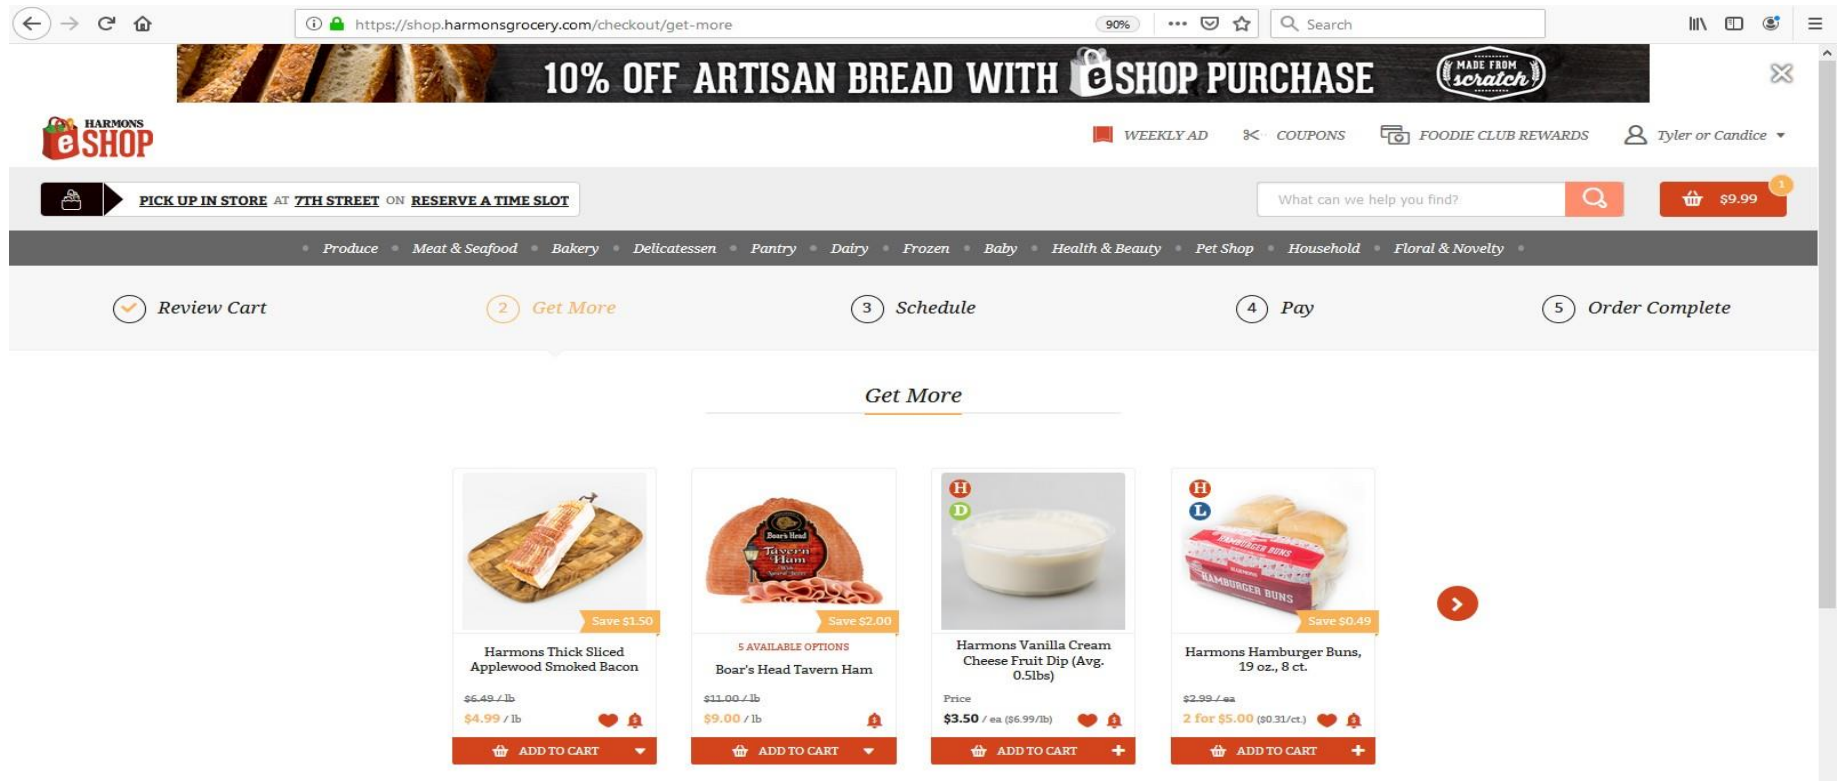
https://shop.harmonsgrocery.com/checkout/get-more 90% Search

10% OFF ARTISAN BREAD WITH eSHOP PURCHASE MADE FROM scratch

HARMONS eSHOP

WEEKLY AD COUPONS FOODIE CLUB REWARDS Tyler or Candice

PICK UP IN STORE AT 7TH STREET ON RESERVE A TIME SLOT

What can we help you find?

1 $9.99

Produce • Meat & Seafood • Bakery • Delicatessen • Pantry • Dairy • Frozen • Baby • Health & Beauty • Pet Shop • Household • Floral & Novelty

Review Cart 2 Get More 3 Schedule 4 Pay 5 Order Complete

Get More

Save $1.50
Harmons Thick Sliced Applewood Smoked Bacon
~~$6.49 / lb~~
$4.99 / lb
ADD TO CART

Save $2.00
5 AVAILABLE OPTIONS
Boar's Head Tavern Ham
~~$11.00 / lb~~
$9.00 / lb
ADD TO CART

H D
Harmons Vanilla Cream Cheese Fruit Dip (Avg. 0.5lbs)
Price
$3.50 / ea ($6.99/lb)
ADD TO CART

H L
Save $0.49
Harmons Hamburger Buns, 19 oz., 8 ct.
~~$2.99 / ea~~
2 for $5.00 ($0.31/ct.)
ADD TO CART